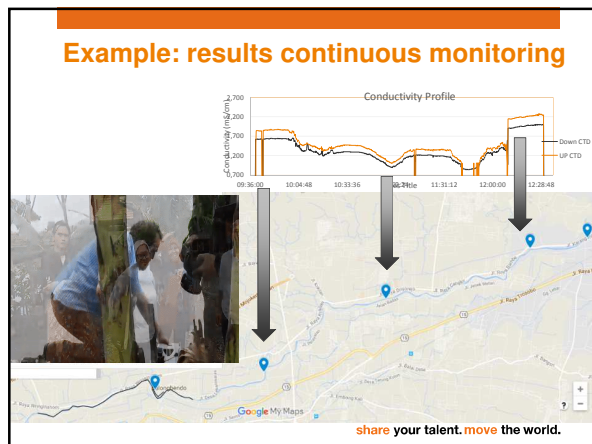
Example: results continuous monitoring

Conductivity Profile

Conductivity (mS/cm)

2,700
2,200
1,700
1,200
0,700
0,200
0,700

09:36:00
10:04:48
10:33:36
11:02:24
11:31:12
12:00:00
12:28:48

Time

Down CTD
UP CTD

Google My Maps

share your talent. move the world.